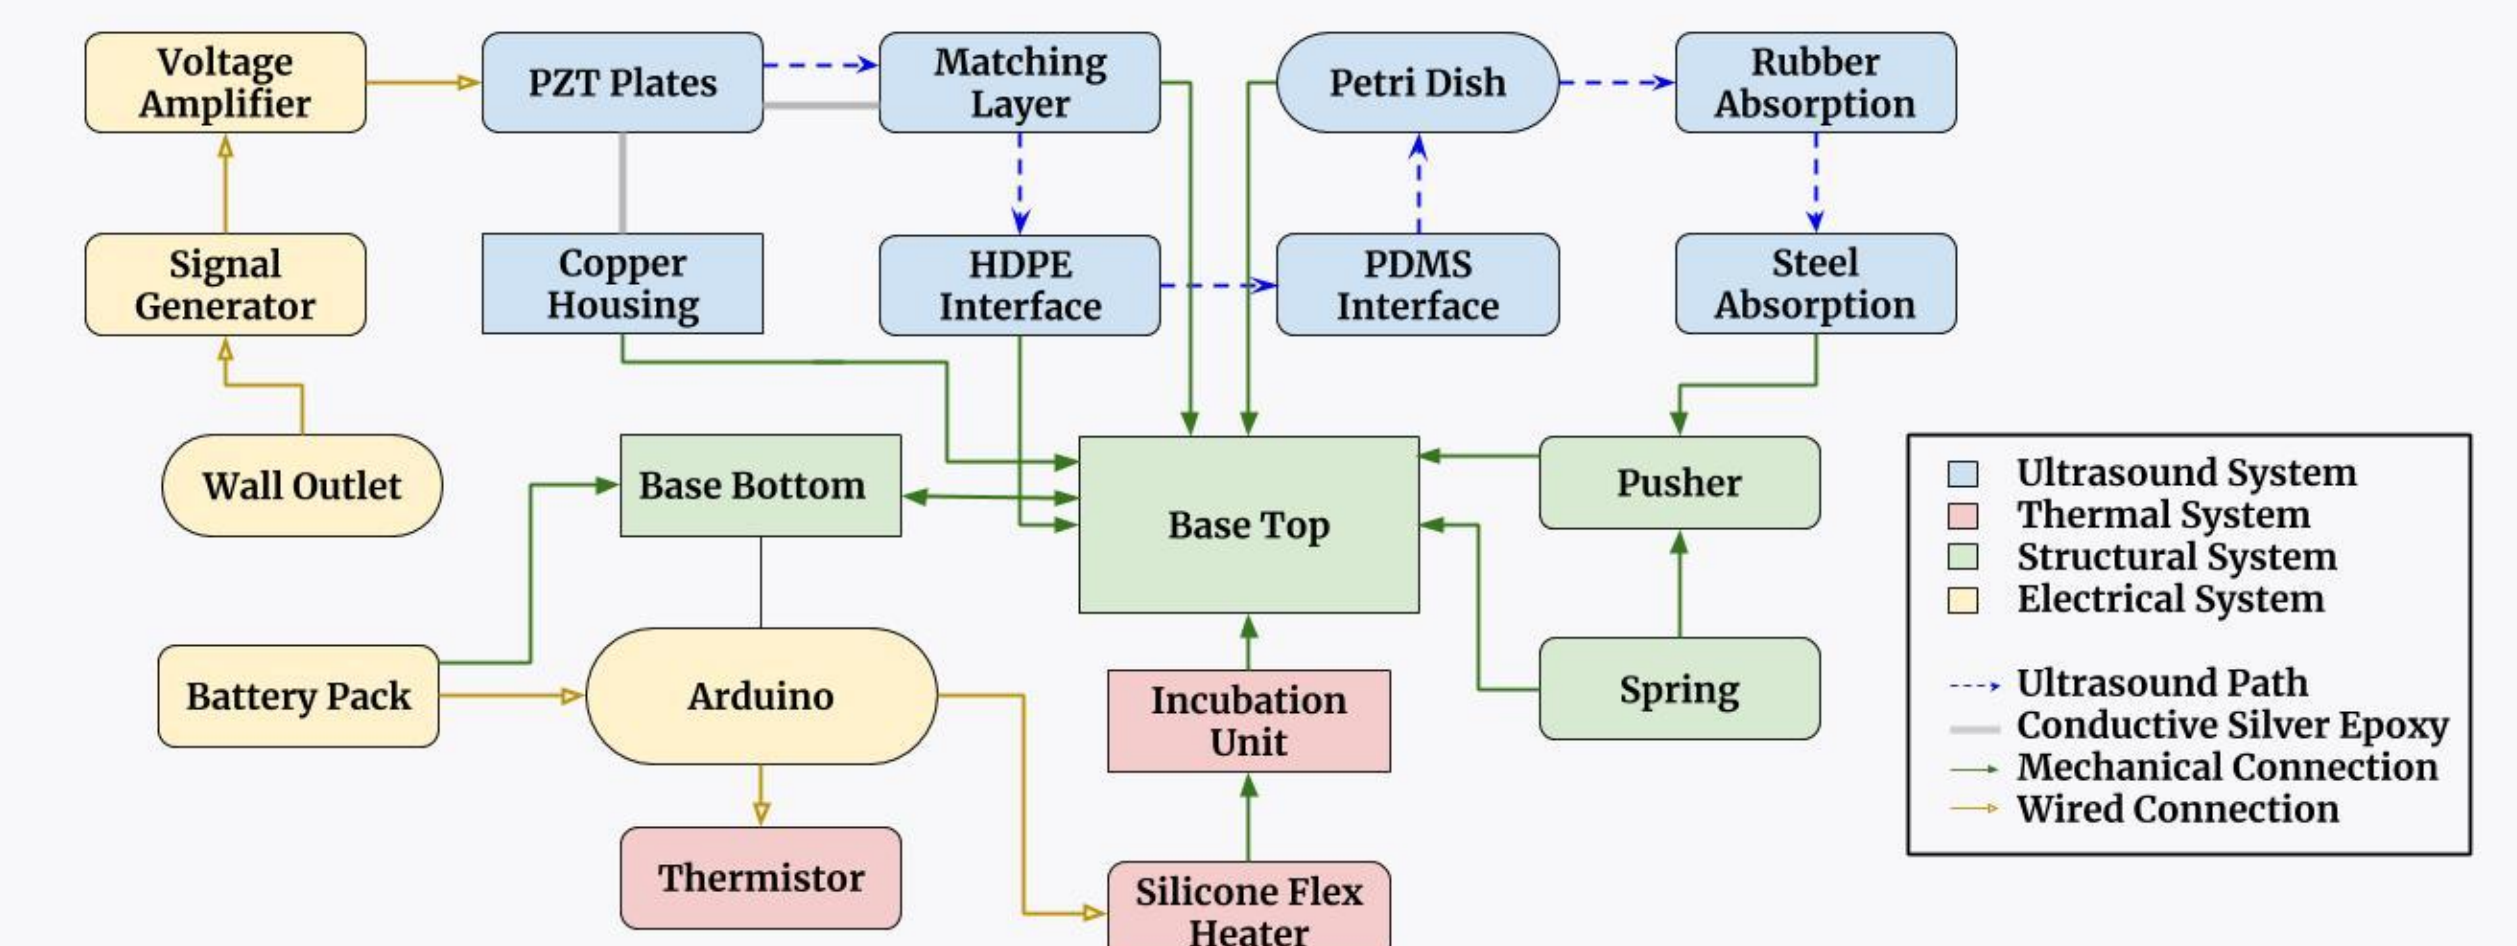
Voltage Amplifier

PZT Plates

Matching Layer

Petri Dish

Rubber Absorption

Signal Generator

Copper Housing

HDPE Interface

PDMS Interface

Steel Absorption

Wall Outlet

Base Bottom

Base Top

Pusher

Battery Pack

Arduino

Incubation Unit

Spring

Thermistor

Silicone Flex Heater

Ultrasound System
Thermal System
Structural System
Electrical System

Ultrasound Path
Conductive Silver Epoxy
Mechanical Connection
Wired Connection